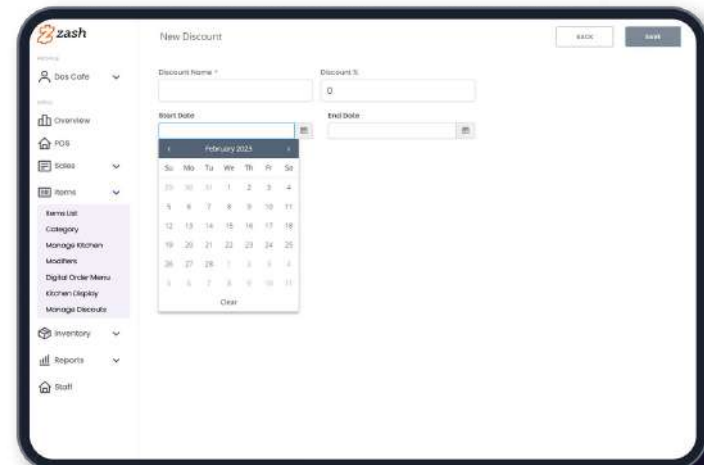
zash

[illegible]
Dos Cafe

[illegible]
Overview
POS
Sales
Items
Items List
Category
Manage Kitchen
Modifiers
Digital Order Menu
Kitchen Display
Manage Discounts
Inventory
Reports
Staff

New Discount

BACK
SAVE

Discount Name *
Discount %
0
Start Date
End Date

February 2023

| Su | Mo | Tu | We | Th | Fr | Sa |
|---|---|---|---|---|---|---|
| 29 | 30 | 31 | 1 | 2 | 3 | 4 |
| 5 | 6 | 7 | 8 | 9 | 10 | 11 |
| 12 | 13 | 14 | 15 | 16 | 17 | 18 |
| 19 | 20 | 21 | 22 | 23 | 24 | 25 |
| 26 | 27 | 28 | 1 | 2 | 3 | 4 |
| 5 | 6 | 7 | 8 | 9 | 10 | 11 |

Clear